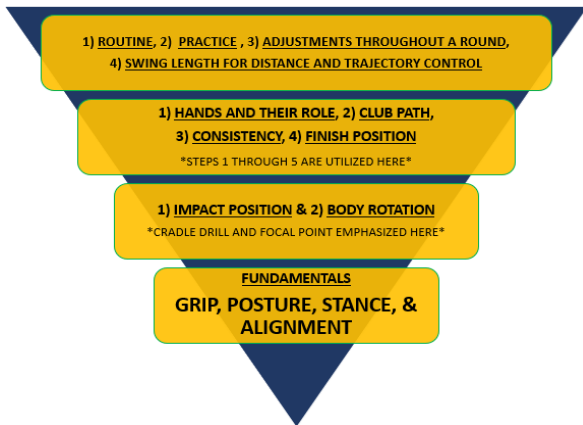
1) ROUTINE, 2) PRACTICE , 3) ADJUSTMENTS THROUGHOUT A ROUND, 4) SWING LENGTH FOR DISTANCE AND TRAJECTORY CONTROL

1) HANDS AND THEIR ROLE, 2) CLUB PATH, 3) CONSISTENCY, 4) FINISH POSITION

*STEPS 1 THROUGH 5 ARE UTILIZED HERE*

1) IMPACT POSITION & 2) BODY ROTATION

*CRADLE DRILL AND FOCAL POINT EMPHASIZED HERE*

FUNDAMENTALS

GRIP, POSTURE, STANCE, & ALIGNMENT